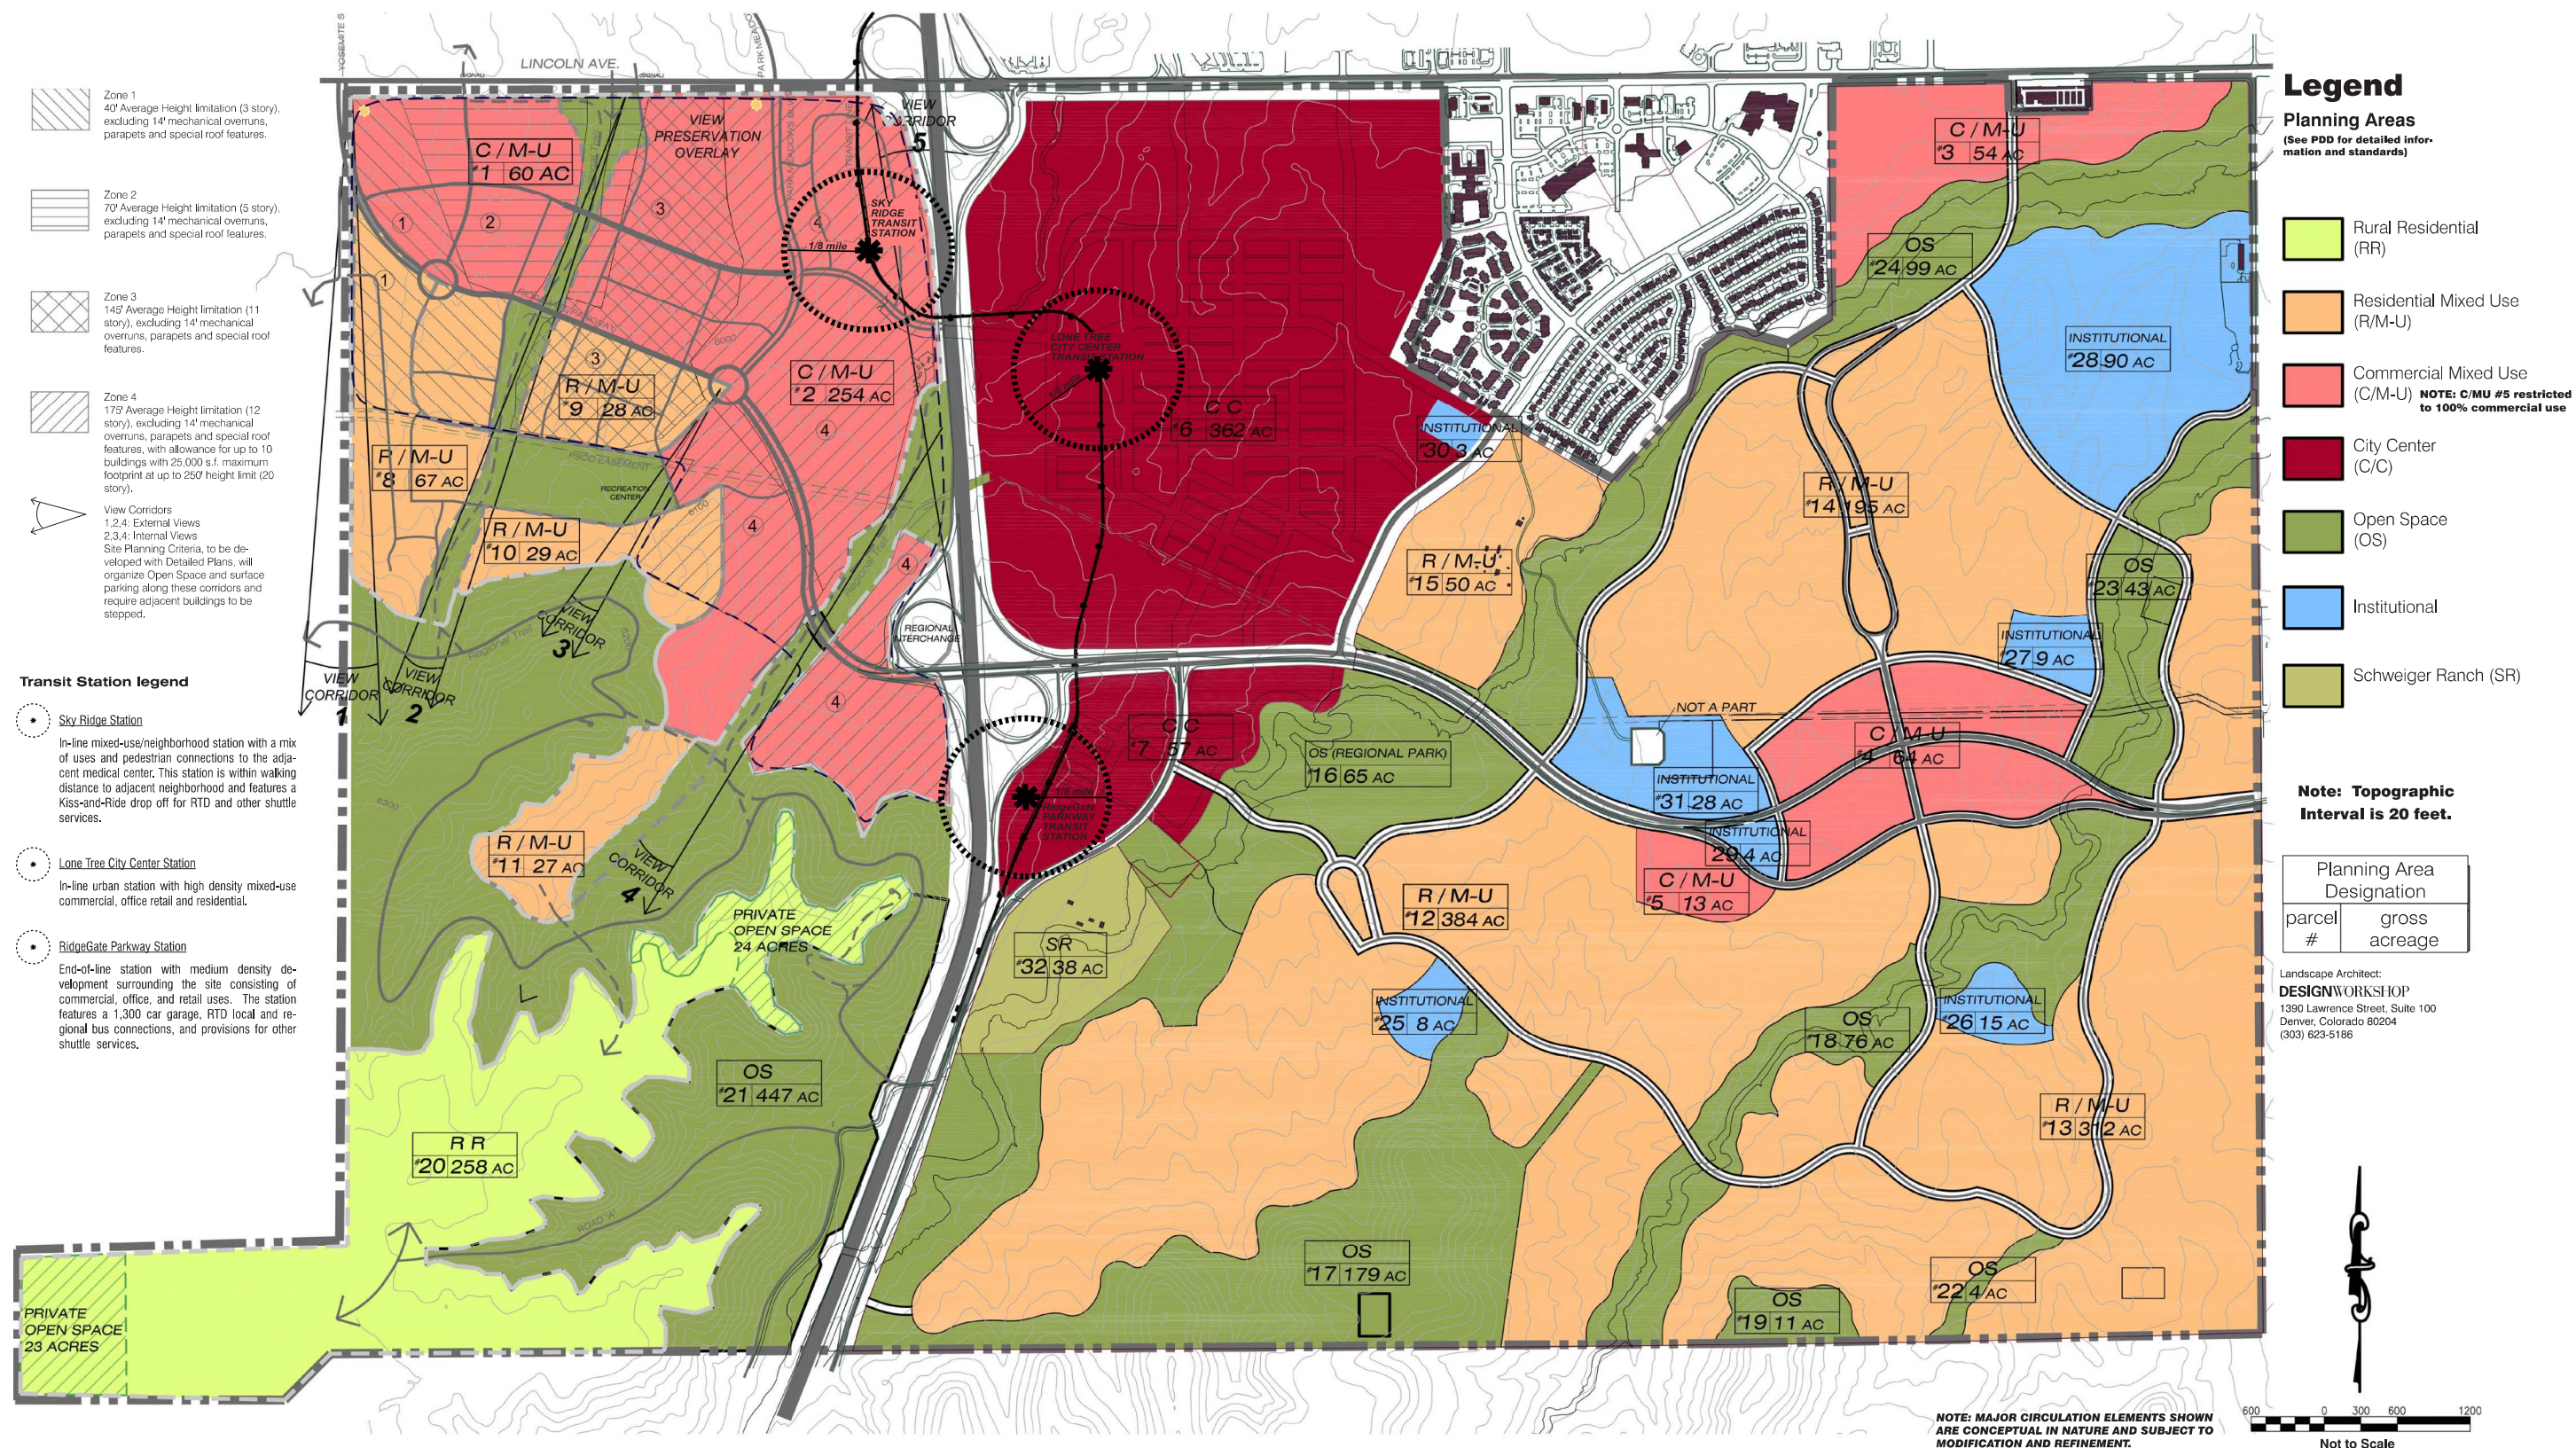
Zone 1
40' Average Height limitation (3 story), excluding 14' mechanical overruns, parapets and special roof features.

Zone 2
70' Average Height limitation (5 story), excluding 14' mechanical overruns, parapets and special roof features.

Zone 3
148' Average Height limitation (11 story), excluding 14' mechanical overruns, parapets and special roof features.

Zone 4
173' Average Height limitation (12 story), excluding 14' mechanical overruns, parapets and special roof features, with allowance for up to 10 buildings with 25,000 s.f. maximum footprint at up to 250' height limit (20 story).

View Corridors
1,2,4: External Views
2,3,4: Internal Views
Site Planning Criteria, to be developed with Detailed Plans, will organize Open Space and surface parking along these corridors and require adjacent buildings to be stepped.

Transit Station legend

Sky Ridge Station
In-line mixed-use/neighborhood station with a mix of uses and pedestrian connections to the adjacent medical center. This station is within walking distance to adjacent neighborhood and features a Kiss-and-Ride drop off for RTD and other shuttle services.

Lone Tree City Center Station
In-line urban station with high density mixed-use commercial, office retail and residential.

RidgeGate Parkway Station
End-of-line station with medium density development surrounding the site consisting of commercial, office, and retail uses. The station features a 1,300 car garage, RTD local and regional bus connections, and provisions for other shuttle services.

LINCOLN AVE.

VIEW PRESERVATION OVERLAY
VIEW CORRIDOR 5
SKY RIDGE TRANSIT STATION
1/8 mile
LONE TREE CITY CENTER TRANSIT STATION
REGIONAL INTERCHANGE
RIDGEGATE PARKWAY TRANSIT STATION
RECREATION CENTER
VIEW CORRIDOR 1
VIEW CORRIDOR 2
VIEW CORRIDOR 3
VIEW CORRIDOR 4

C / M-U #1 60 AC
C / M-U #2 254 AC
R / M-U #9 28 AC
R / M-U #8 67 AC
R / M-U #10 29 AC
R / M-U #11 27 AC
PRIVATE OPEN SPACE 24 ACRES
OS #21 447 AC
R R #20 258 AC
PRIVATE OPEN SPACE 23 ACRES
C C #6 362 AC
C C #7 57 AC
SR #32 38 AC
OS (REGIONAL PARK) #16 65 AC
INSTITUTIONAL #30 3 AC
R / M-U #15 50 AC
C / M-U #3 54 AC
OS #24 99 AC
INSTITUTIONAL #28 90 AC
R / M-U #14 195 AC
OS #23 43 AC
INSTITUTIONAL #27 9 AC
NOT A PART
INSTITUTIONAL #31 28 AC
C / M-U #4 64 AC
INSTITUTIONAL #29 4 AC
C / M-U #5 13 AC
R / M-U #12 384 AC
INSTITUTIONAL #25 8 AC
OS #18 76 AC
INSTITUTIONAL #26 15 AC
R / M-U #13 312 AC
OS #17 179 AC
OS #19 11 AC
OS #22 4 AC

Legend
Planning Areas
(See PDD for detailed information and standards)
Rural Residential (RR)
Residential Mixed Use (R/M-U)
Commercial Mixed Use (C/M-U) NOTE: C/MU #5 restricted to 100% commercial use
City Center (C/C)
Open Space (OS)
Institutional
Schweiger Ranch (SR)

Note: Topographic Interval is 20 feet.

| Planning Area Designation | |
|---|---|
| parcel # | gross acreage |

Landscape Architect:
DESIGNWORKSHOP
1390 Lawrence Street, Suite 100
Denver, Colorado 80204
(303) 623-5186

NOTE: MAJOR CIRCULATION ELEMENTS SHOWN ARE CONCEPTUAL IN NATURE AND SUBJECT TO MODIFICATION AND REFINEMENT.

600 0 300 600 1200
Not to Scale